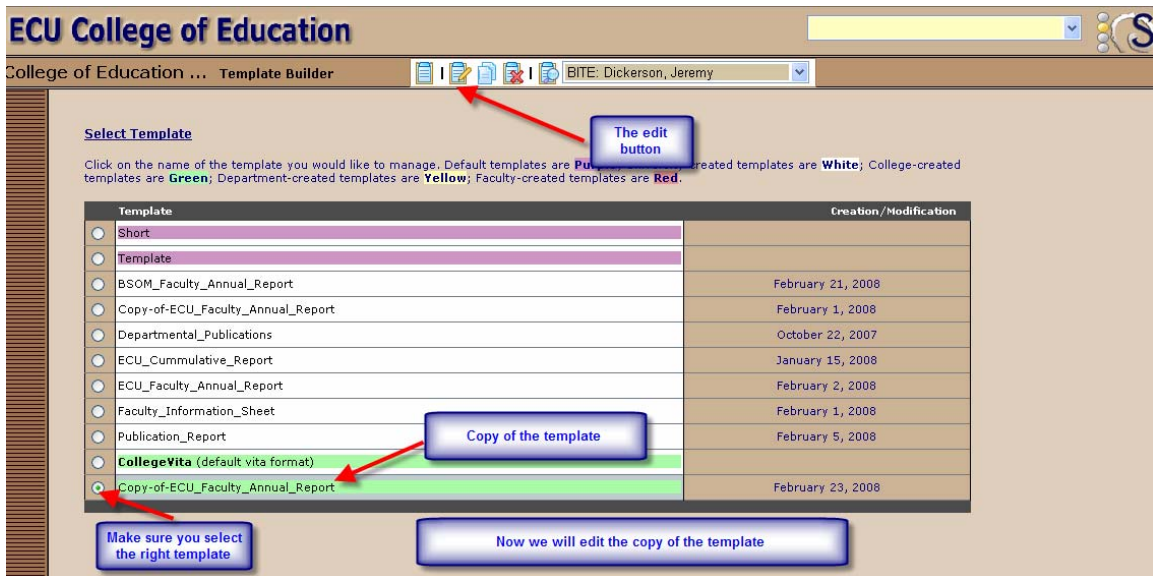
ECU College of Education

College of Education ... Template Builder

BITE: Dickerson, Jeremy

The edit button

Select Template

Click on the name of the template you would like to manage. Default templates are Pu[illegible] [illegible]reated templates are White; College-created templates are Green; Department-created templates are Yellow; Faculty-created templates are Red.

| Template | Creation/Modification |
|---|---|
| Short | |
| Template | |
| BSOM_Faculty_Annual_Report | February 21, 2008 |
| Copy-of-ECU_Faculty_Annual_Report | February 1, 2008 |
| Departmental_Publications | October 22, 2007 |
| ECU_Cummulative_Report | January 15, 2008 |
| ECU_Faculty_Annual_Report | February 2, 2008 |
| Faculty_Information_Sheet | February 1, 2008 |
| Publication_Report | February 5, 2008 |
| CollegeVita (default vita format) | |
| Copy-of-ECU_Faculty_Annual_Report | February 23, 2008 |

Copy of the template

Make sure you select the right template

Now we will edit the copy of the template